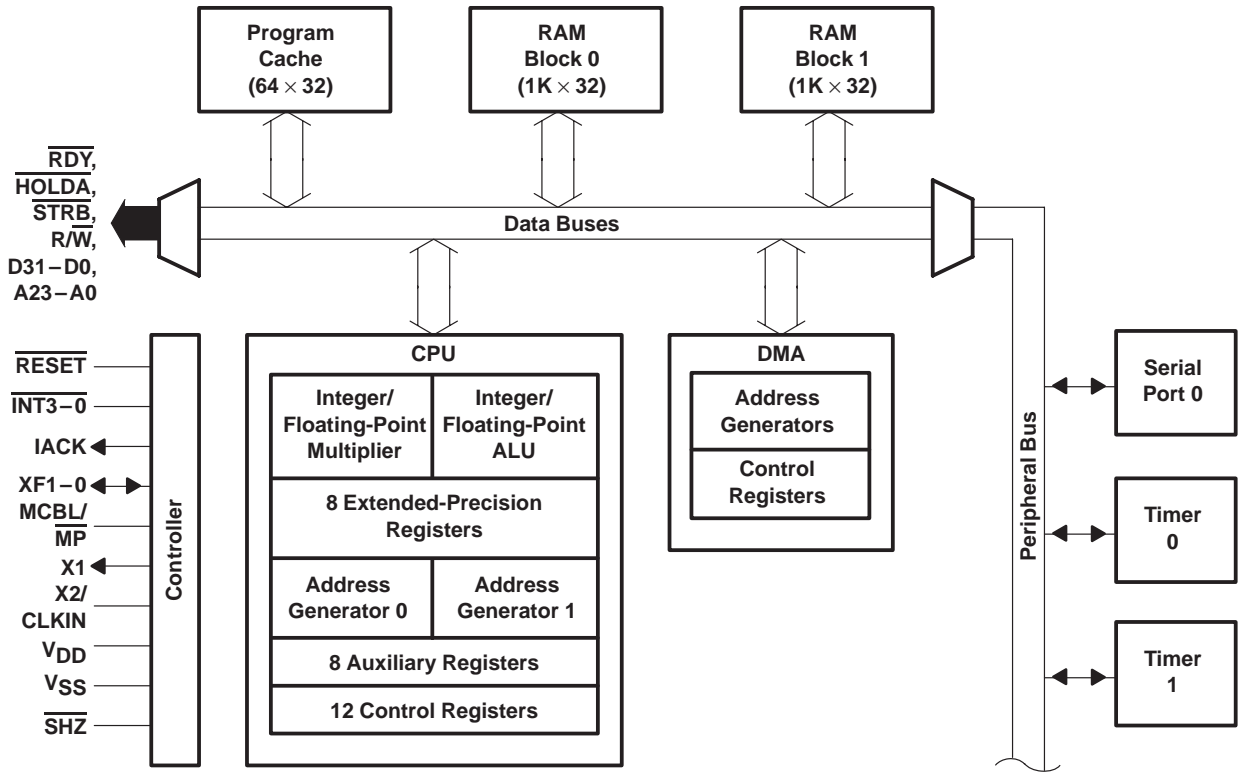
Program Cache ($64 \times 32$)

RAM Block 0 ($1K \times 32$)

RAM Block 1 ($1K \times 32$)

$\overline{RDY}$, $\overline{HOLDA}$, $\overline{STRB}$, R/$\overline{W}$, D31 – D0, A23 – A0

Data Buses

$\overline{RESET}$

$\overline{INT3-0}$

IACK

XF1 – 0

MCBL/ $\overline{MP}$

X1

X2/ CLKIN

$V_{DD}$

$V_{SS}$

$\overline{SHZ}$

Controller

CPU

Integer/ Floating-Point Multiplier

Integer/ Floating-Point ALU

8 Extended-Precision Registers

Address Generator 0

Address Generator 1

8 Auxiliary Registers

12 Control Registers

DMA

Address Generators

Control Registers

Peripheral Bus

Serial Port 0

Timer 0

Timer 1